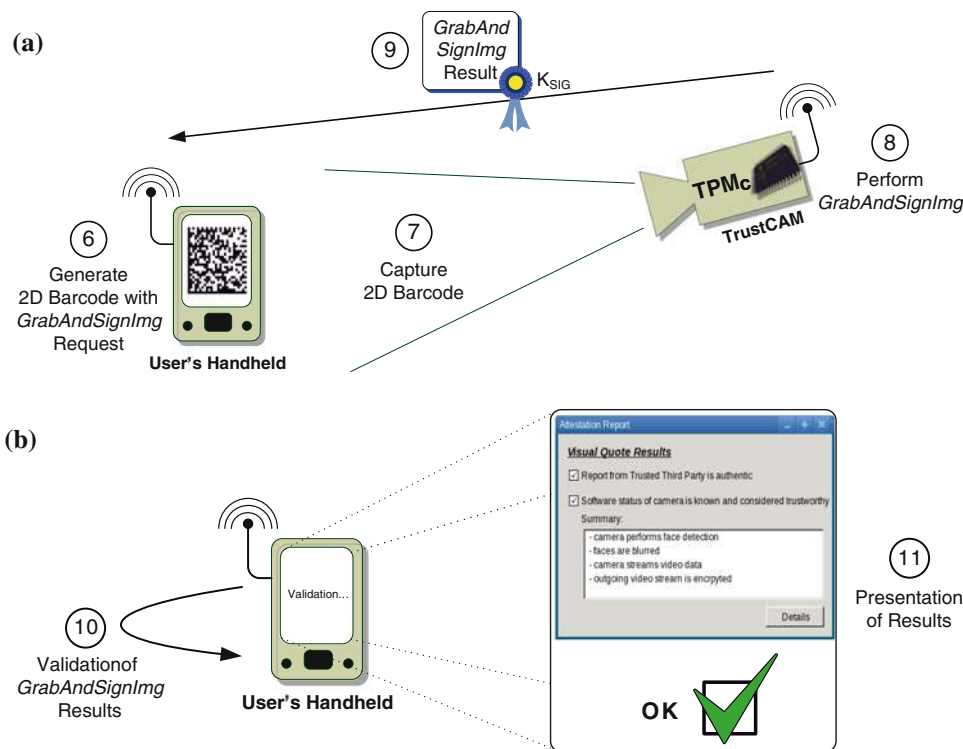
(a)

9

GrabAndSignImg Result

$K_{SIG}$

8

Perform GrabAndSignImg

TPMc

TrustCAM

6

Generate 2D Barcode with GrabAndSignImg Request

7

Capture 2D Barcode

User's Handheld

(b)

Attestation Report

Visual Quote Results

☑ Report from Trusted Third Party is authentic

☑ Software status of camera is known and considered trustworthy

Summary:

- camera performs face detection
- faces are blurred
- camera streams video data
- outgoing video stream is encrpyted

Details

Validation...

10

Validationof GrabAndSignImg Results

User's Handheld

11

Presentation of Results

OK